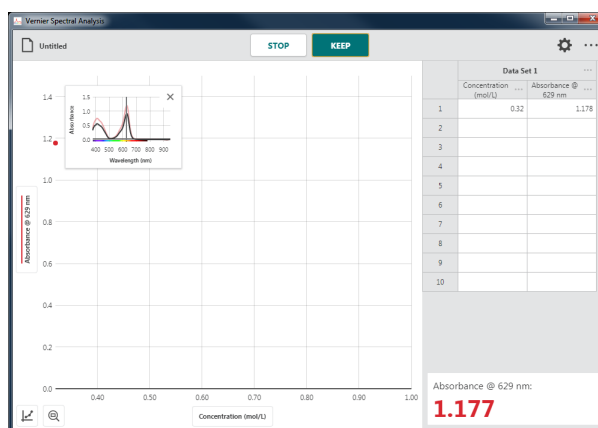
Vernier Spectral Analysis

Untitled

STOP

KEEP

1.4

1.2

1.0

0.8

0.6

0.4

0.2

0.0

Absorbance @ 629 nm

1.5

1.0

0.5

0.0

Absorbance

400 500 600 700 800 900

Wavelength (nm)

0.40 0.50 0.60 0.70 0.80 0.90 1.00

Concentration (mol/L)

Data Set 1

| | Concentration (mol/L) | Absorbance @ 629 nm |
|---|---|---|
| 1 | 0.32 | 1.178 |
| 2 | | |
| 3 | | |
| 4 | | |
| 5 | | |
| 6 | | |
| 7 | | |
| 8 | | |
| 9 | | |
| 10 | | |

Absorbance @ 629 nm:

1.177